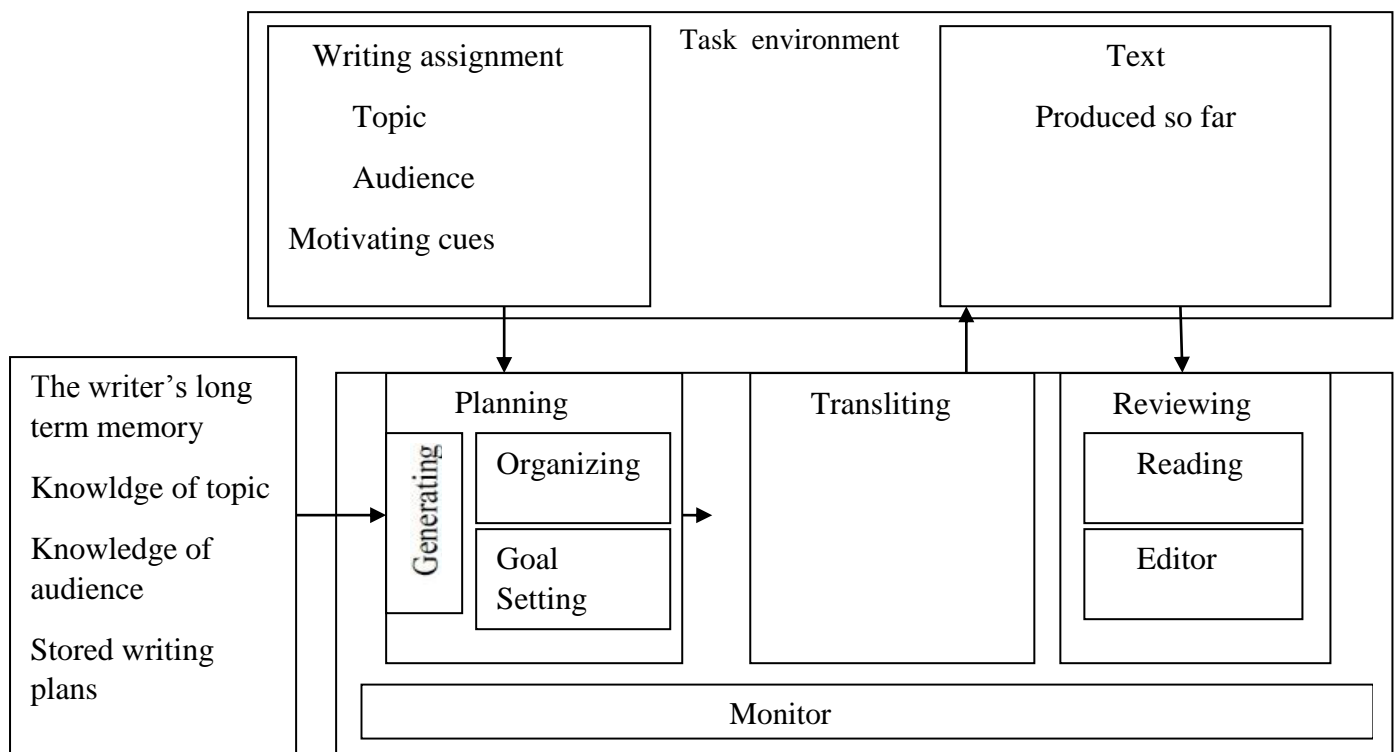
Writing assignment

Topic

Audience

Motivating cues

Task environment

Text

Produced so far

The writer's long term memory

Knowldge of topic

Knowledge of audience

Stored writing plans

Planning

Generating

Organizing

Goal Setting

Transliting

Reviewing

Reading

Editor

Monitor